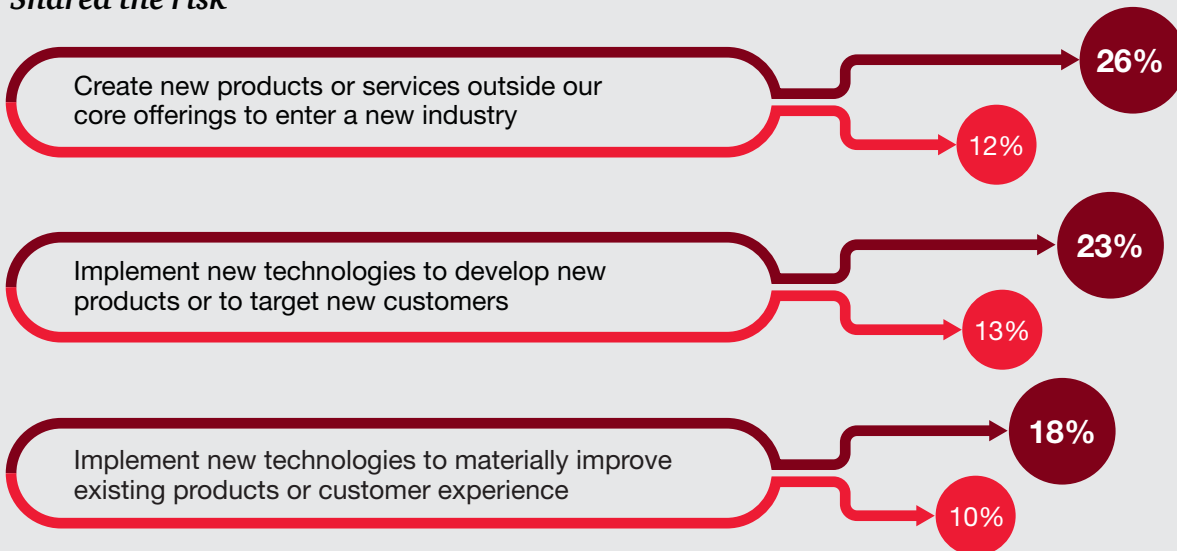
Shared the risk

Create new products or services outside our core offerings to enter a new industry

26%

12%

Implement new technologies to develop new products or to target new customers

23%

13%

Implement new technologies to materially improve existing products or customer experience

18%

10%